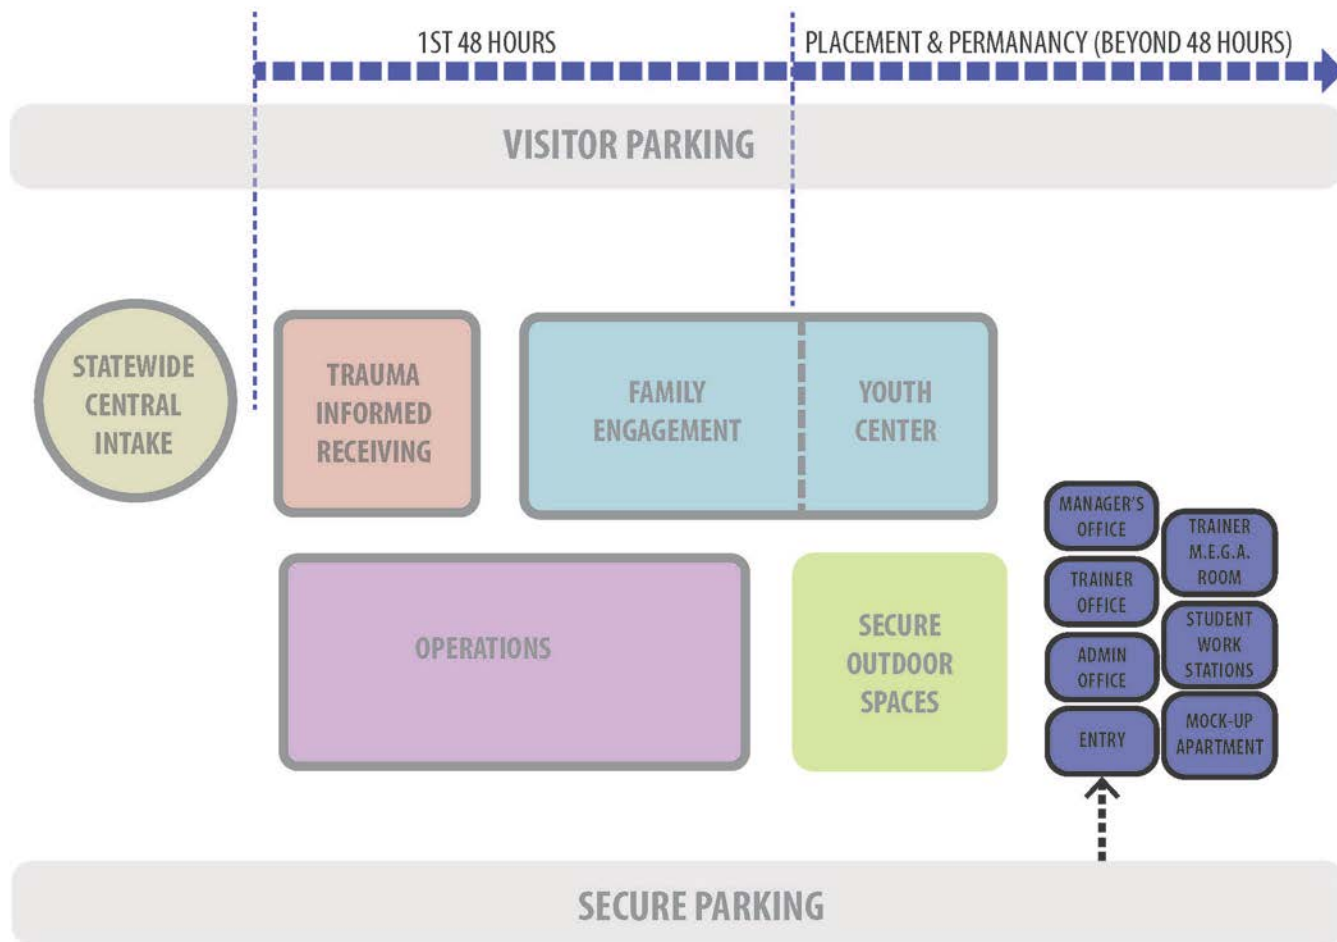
1ST 48 HOURS

PLACEMENT & PERMANANCY (BEYOND 48 HOURS)

VISITOR PARKING

STATEWIDE CENTRAL INTAKE

TRAUMA INFORMED RECEIVING

FAMILY ENGAGEMENT

YOUTH CENTER

MANAGER'S OFFICE

TRAINER M.E.G.A. ROOM

TRAINER OFFICE

STUDENT WORK STATIONS

ADMIN OFFICE

OPERATIONS

SECURE OUTDOOR SPACES

ENTRY

MOCK-UP APARTMENT

SECURE PARKING